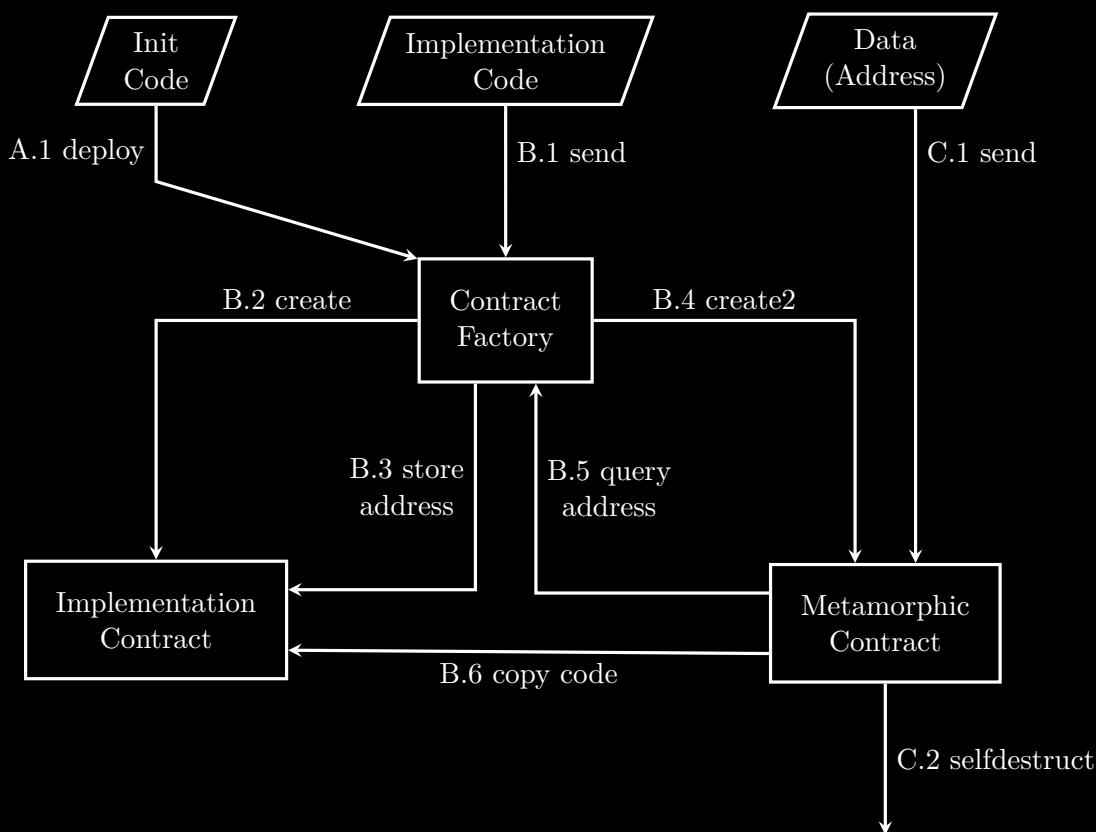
Init Code

Implementation Code

Data (Address)

A.1 deploy

B.1 send

C.1 send

B.2 create

Contract Factory

B.4 create2

B.3 store address

B.5 query address

Implementation Contract

Metamorphic Contract

B.6 copy code

C.2 selfdestruct